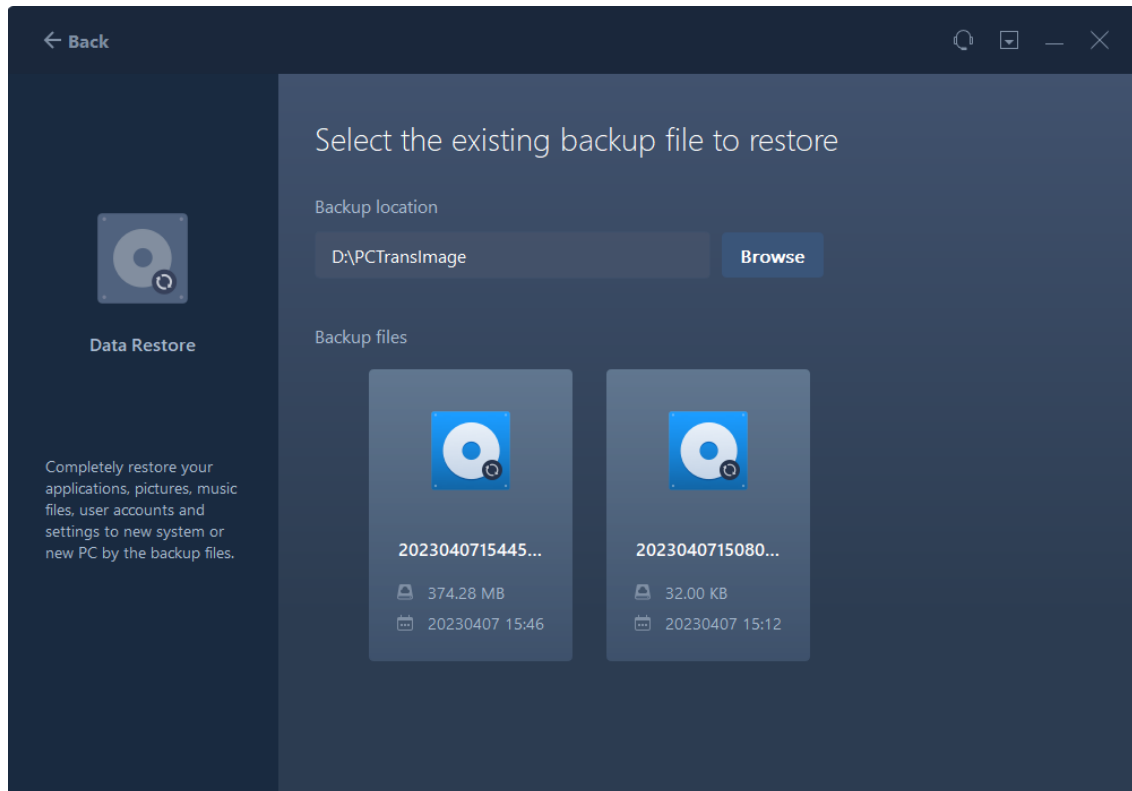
← Back

Data Restore

Completely restore your applications, pictures, music files, user accounts and settings to new system or new PC by the backup files.

Select the existing backup file to restore

Backup location

D:\PCTransImage

Browse

Backup files

2023040715445...

374.28 MB

20230407 15:46

2023040715080...

32.00 KB

20230407 15:12